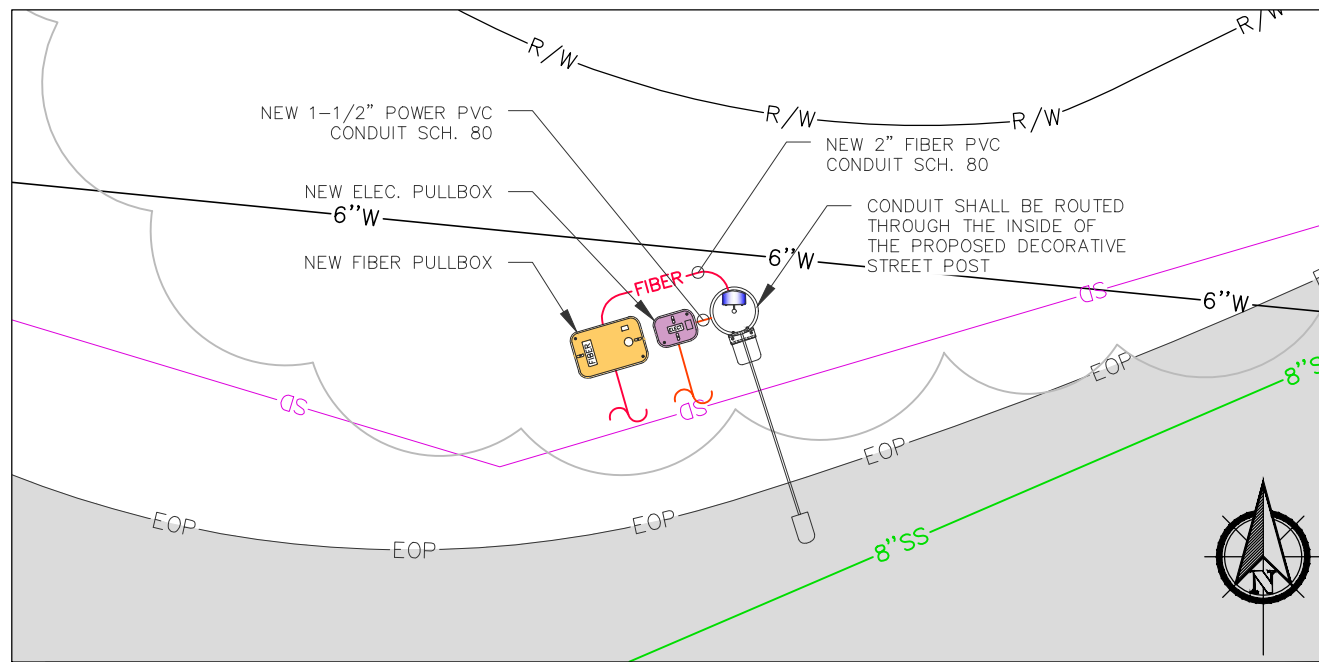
R/W

R/W

R/W

R/W

NEW 1-1/2" POWER PVC CONDUIT SCH. 80

NEW 2" FIBER PVC CONDUIT SCH. 80

NEW ELEC. PULLBOX

CONDUIT SHALL BE ROUTED THROUGH THE INSIDE OF THE PROPOSED DECORATIVE STREET POST

NEW FIBER PULLBOX

6"W

6"W

6"W

FIBER

FIBER

ELEC

SD

SD

SD

EOP

EOP

EOP

EOP

EOP

8"SS

8"S

N